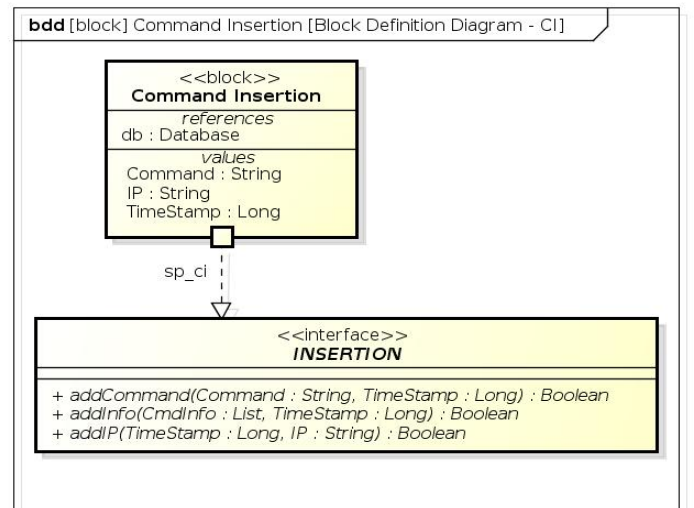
bdd [block] Command Insertion [Block Definition Diagram - CI]

<<block>>
Command Insertion

references
db : Database

values
Command : String
IP : String
TimeStamp : Long

sp_ci

<<interface>>
INSERTION

+ addCommand(Command : String, TimeStamp : Long) : Boolean
+ addInfo(CmdInfo : List, TimeStamp : Long) : Boolean
+ addIP(TimeStamp : Long, IP : String) : Boolean